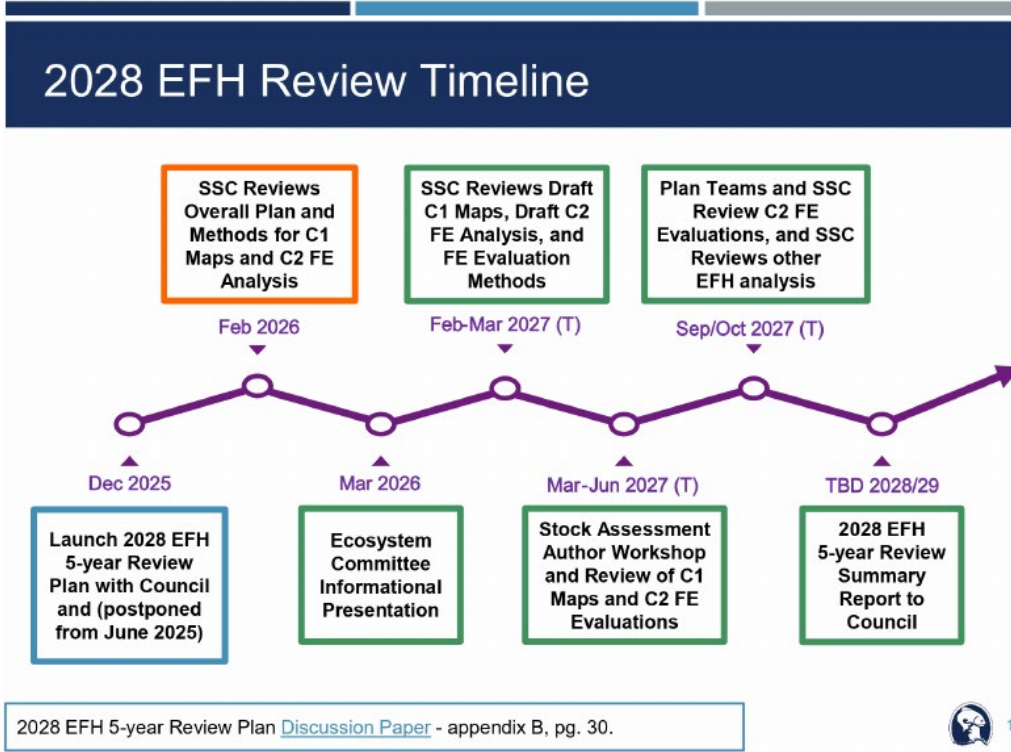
2028 EFH Review Timeline

SSC Reviews Overall Plan and Methods for C1 Maps and C2 FE Analysis

Feb 2026

SSC Reviews Draft C1 Maps, Draft C2 FE Analysis, and FE Evaluation Methods

Feb-Mar 2027 (T)

Plan Teams and SSC Review C2 FE Evaluations, and SSC Reviews other EFH analysis

Sep/Oct 2027 (T)

Dec 2025

Launch 2028 EFH 5-year Review Plan with Council and (postponed from June 2025)

Mar 2026

Ecosystem Committee Informational Presentation

Mar-Jun 2027 (T)

Stock Assessment Author Workshop and Review of C1 Maps and C2 FE Evaluations

TBD 2028/29

2028 EFH 5-year Review Summary Report to Council

2028 EFH 5-year Review Plan Discussion Paper - appendix B, pg. 30.

1